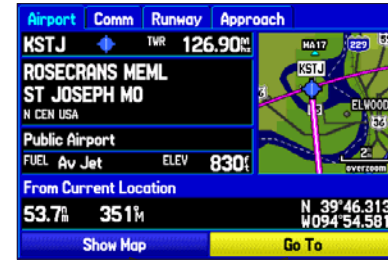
Airport Comm Runway Approach

KSTJ TWR 126.90$^{M}_{H}$

ROSECRANS MEML
ST JOSEPH MO
N CEN USA

Public Airport

FUEL Av Jet ELEV 830$^{f}_{t}$

From Current Location

53.7$^{n}_{m}$ 351$^{\circ}_{M}$

N 39°46.313
W094°54.581

Show Map Go To

MA17 229 KSTJ ELWOOD overzoom